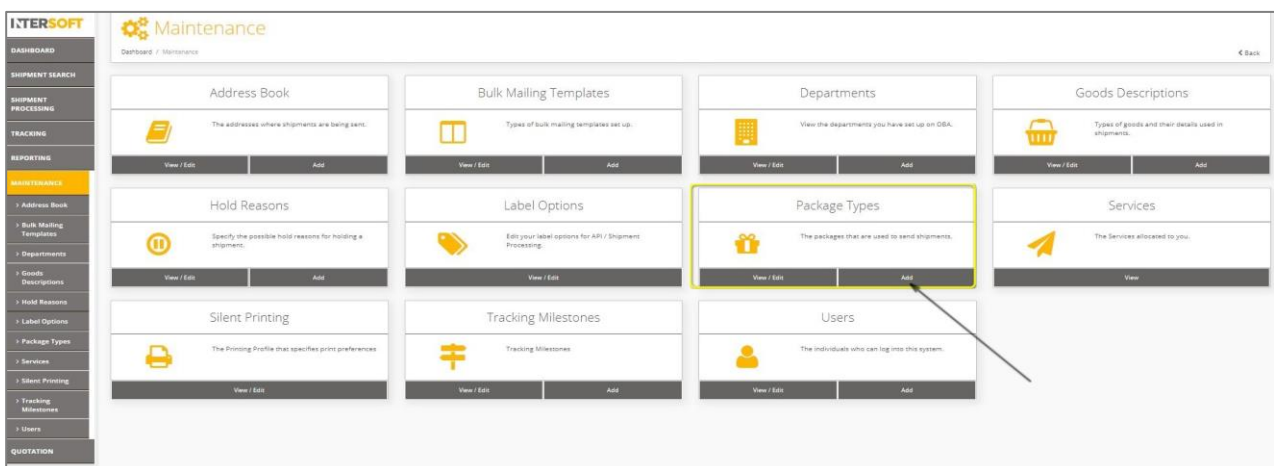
INTERSOFT

DASHBOARD
SHIPMENT SEARCH
SHIPMENT PROCESSING
TRACKING
REPORTING
MAINTENANCE
> Address Book
> Bulk Mailing Templates
> Departments
> Goods Descriptions
> Hold Reasons
> Label Options
> Package Types
> Services
> Silent Printing
> Tracking Milestones
> Users
QUOTATION

Maintenance
Dashboard / Maintenance
< Back

Address Book
The addresses where shipments are being sent.
View / Edit
Add

Bulk Mailing Templates
Types of bulk mailing templates set up.
View / Edit
Add

Departments
View the departments you have set up on OBA.
View / Edit
Add

Goods Descriptions
Types of goods and their details used in shipments.
View / Edit
Add

Hold Reasons
Specify the possible hold reasons for holding a shipment.
View / Edit
Add

Label Options
Edit your label options for API / Shipment Processing.
View / Edit

Package Types
The packages that are used to send shipments.
View / Edit
Add

Services
The Services allocated to you.
View

Silent Printing
The Printing Profile that specifies print preferences
View / Edit

Tracking Milestones
Tracking Milestones
View / Edit
Add

Users
The individuals who can log into this system.
View / Edit
Add